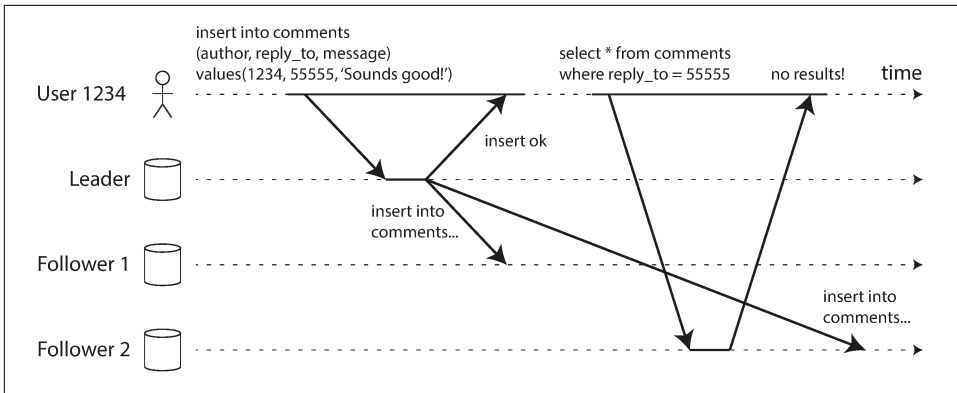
insert into comments
(author, reply_to, message)
values(1234, 55555, 'Sounds good!')

select * from comments
where reply_to = 55555

no results!

time

User 1234

insert ok

Leader

insert into
comments...

Follower 1

insert into
comments...

Follower 2